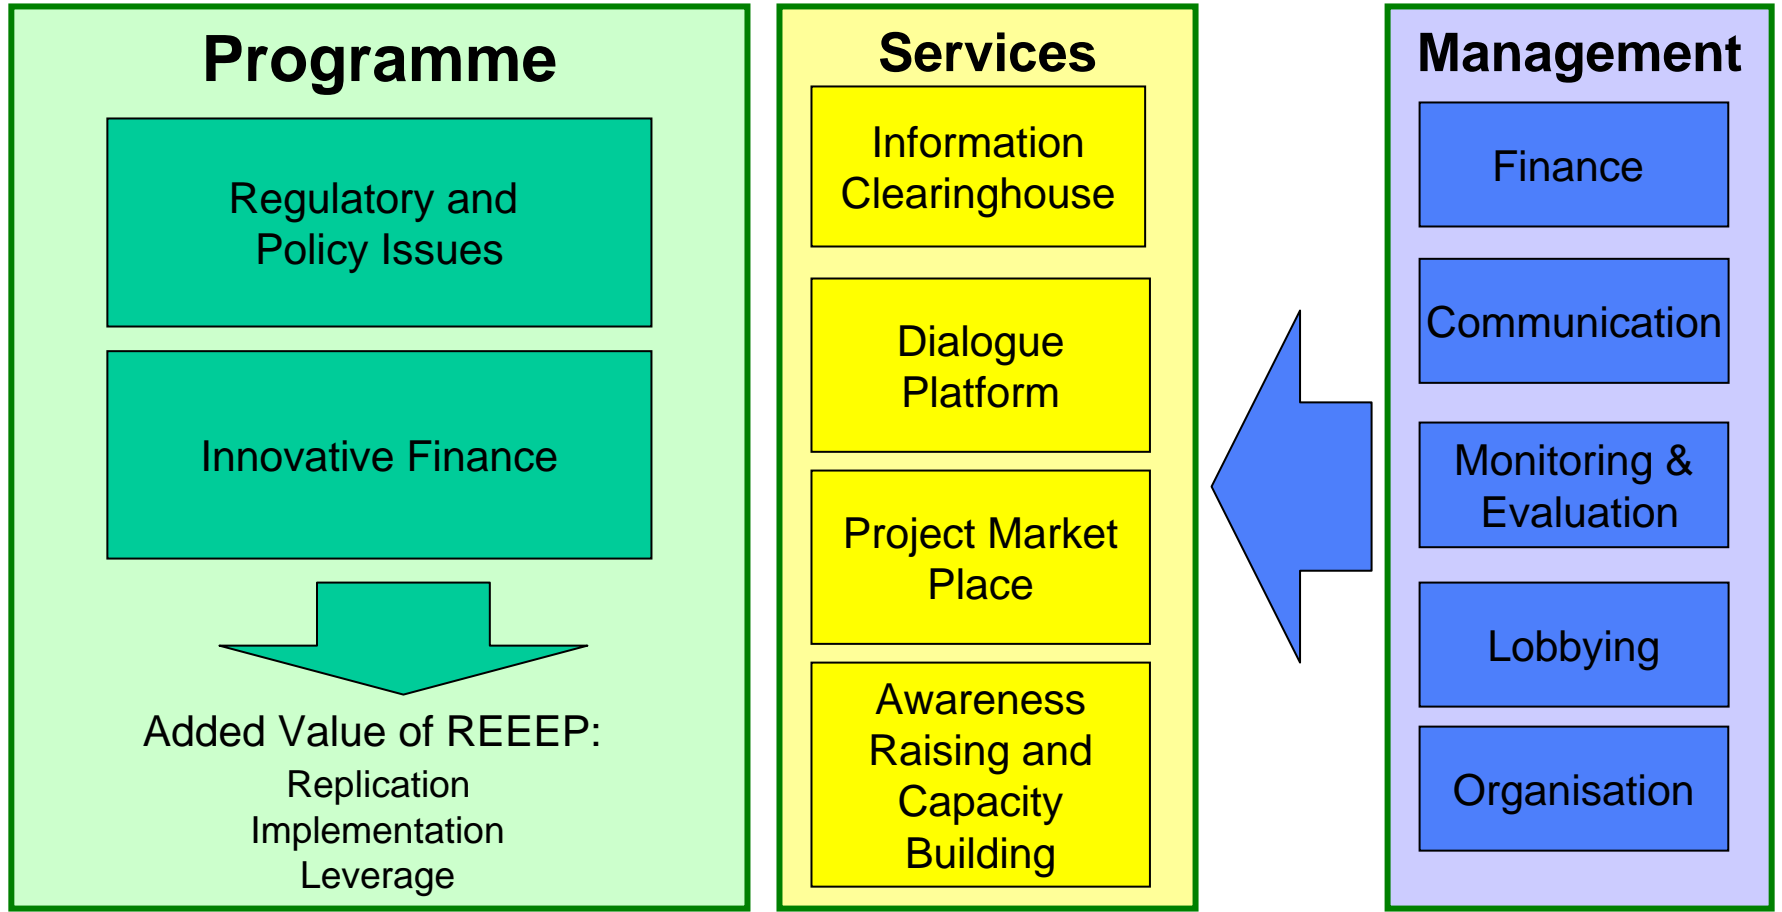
Programme

Regulatory and Policy Issues

Innovative Finance

Added Value of REEEP:
Replication
Implementation
Leverage

Services

Information Clearinghouse

Dialogue Platform

Project Market Place

Awareness Raising and Capacity Building

Management

Finance

Communication

Monitoring & Evaluation

Lobbying

Organisation